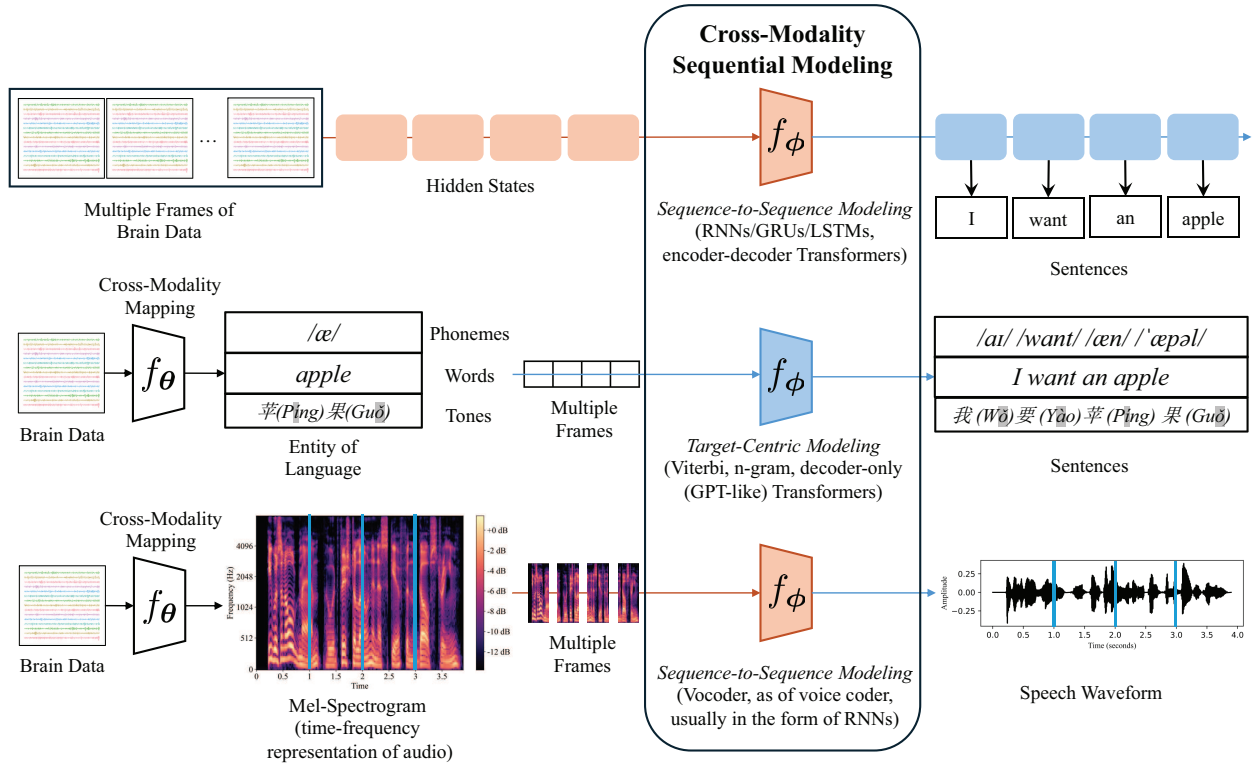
Cross-Modality Sequential Modeling

…

Multiple Frames of Brain Data

Hidden States

$f_{\phi}$

Sequence-to-Sequence Modeling (RNNs/GRUs/LSTMs, encoder-decoder Transformers)

I

want

an

apple

Sentences

Cross-Modality Mapping

$f_{\theta}$

Brain Data

/æ/

Phonemes

apple

Words

苹(Pǐng) 果(Guǒ)

Tones

Entity of Language

Multiple Frames

$f_{\phi}$

Target-Centric Modeling (Viterbi, n-gram, decoder-only (GPT-like) Transformers)

/aɪ/ /want/ /æn/ /ˈæpəl/

I want an apple

我 (Wǒ) 要 (Yào) 苹 (Píng) 果 (Guǒ)

Sentences

Cross-Modality Mapping

$f_{\theta}$

Brain Data

4096

2048

1024

512

0

Frequency (Hz)

0 0.5 1 1.5 2 2.5 3 3.5

Time

+0 dB

-2 dB

-4 dB

-6 dB

-8 dB

-10 dB

-12 dB

Mel-Spectrogram (time-frequency representation of audio)

Multiple Frames

$f_{\phi}$

Sequence-to-Sequence Modeling (Vocoder, as of voice coder, usually in the form of RNNs)

0.25

0.00

-0.25

Amplitude

0.0 0.5 1.0 1.5 2.0 2.5 3.0 3.5 4.0

Time (seconds)

Speech Waveform